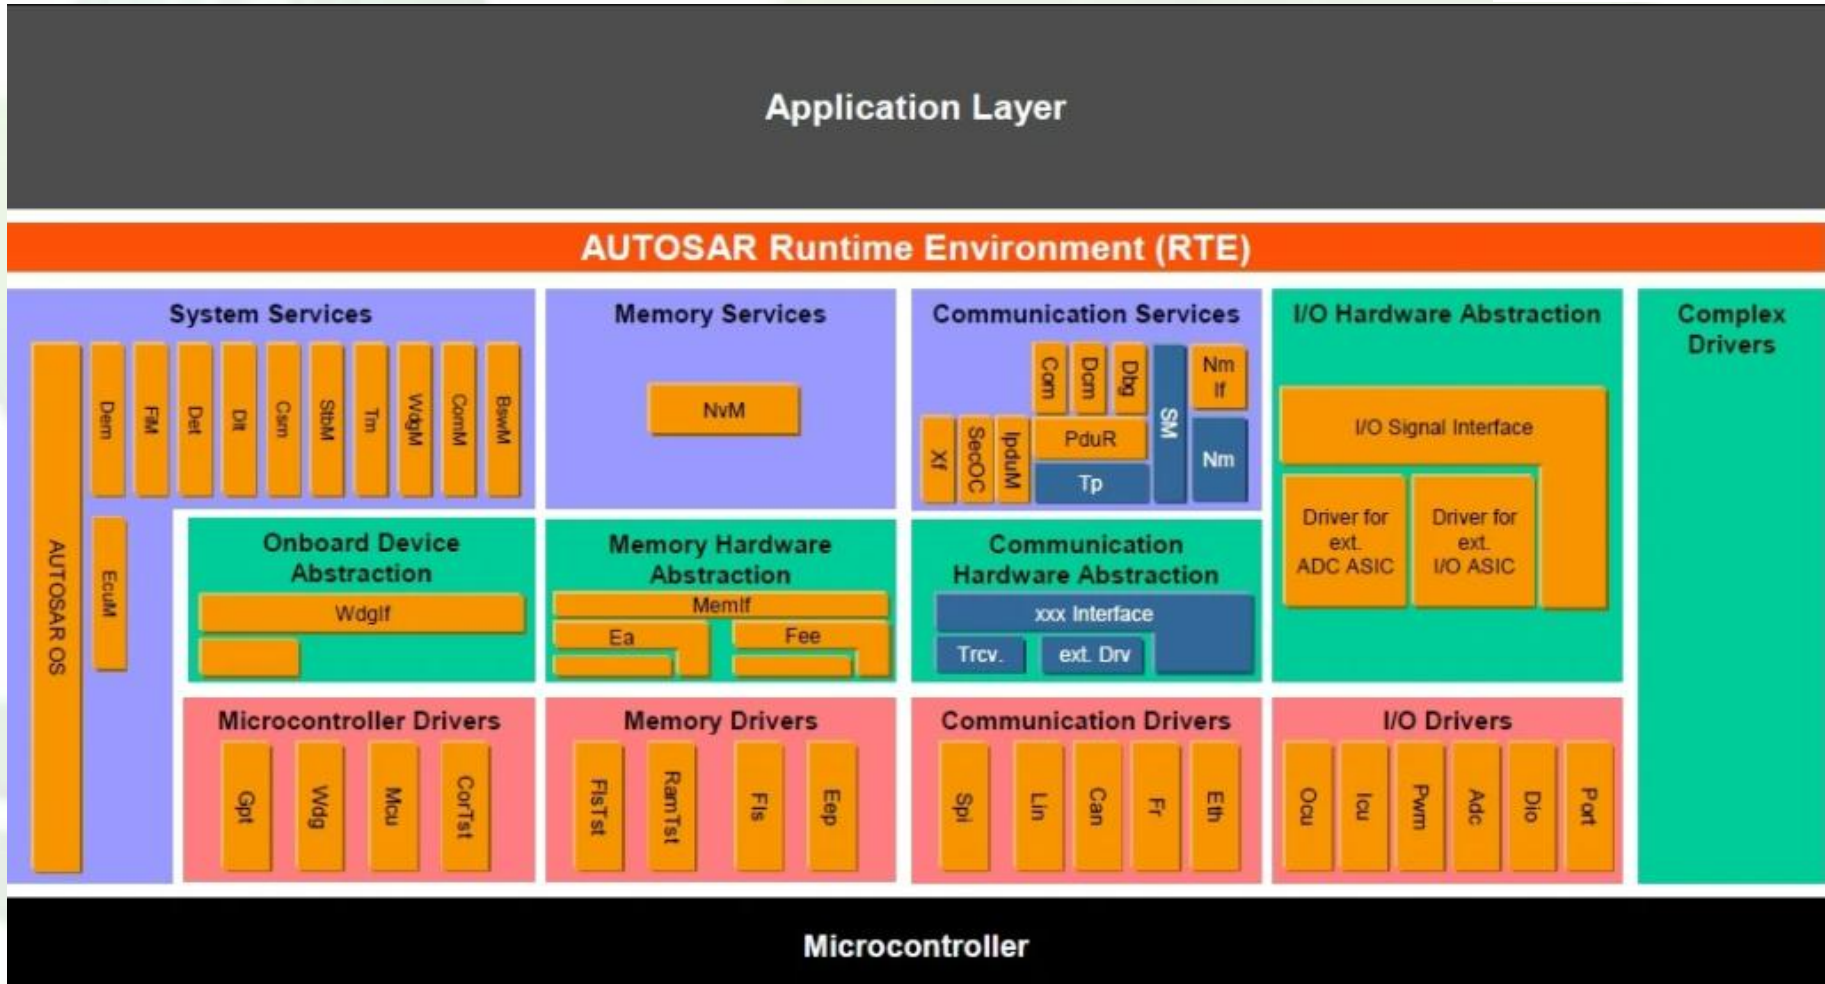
Application Layer

AUTOSAR Runtime Environment (RTE)

System Services

AUTOSAR OS

Dem FiM Det Dlt Csm StbM Tm WdgM ComM BswM

EcuM

Memory Services

NvM

Communication Services

Com Dcm Dbg SM Nm If

Xf SecOC IpduM PduR Nm

Tp

I/O Hardware Abstraction

I/O Signal Interface

Driver for ext. ADC ASIC

Driver for ext. I/O ASIC

Complex Drivers

Onboard Device Abstraction

WdgIf

Memory Hardware Abstraction

MemIf

Ea Fee

Communication Hardware Abstraction

xxx Interface

Trcv. ext. Drv

Microcontroller Drivers

Gpt Wdg Mcu CorTst

Memory Drivers

FlsTst RamTst Fls Eep

Communication Drivers

Spi Lin Can Fr Eth

I/O Drivers

Ocu Icu Pwm Adc Dio Port

Microcontroller